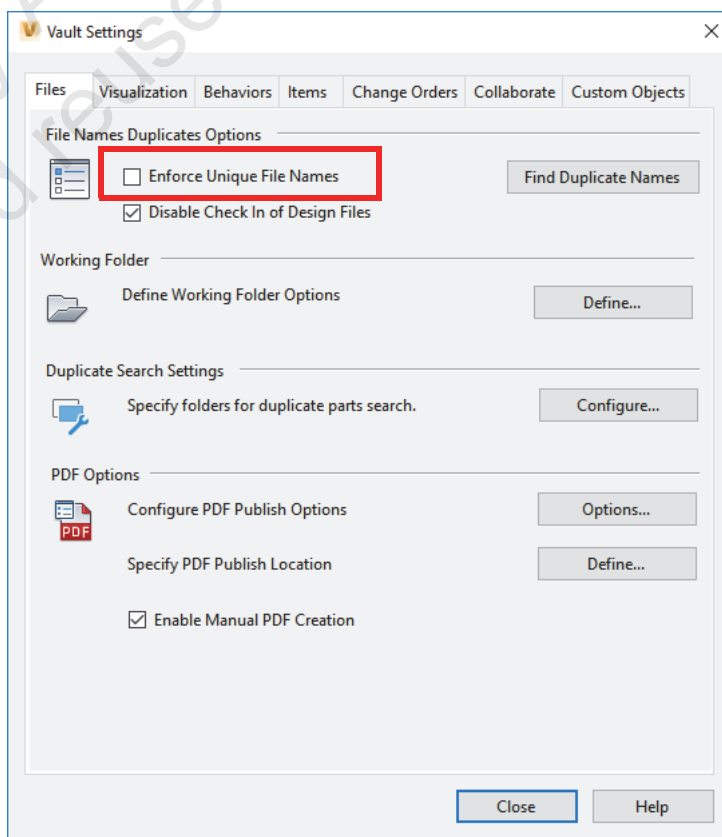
Vault Settings

Files | Visualization | Behaviors | Items | Change Orders | Collaborate | Custom Objects

File Names Duplicates Options

Enforce Unique File Names

Find Duplicate Names

Disable Check In of Design Files

Working Folder

Define Working Folder Options

Define...

Duplicate Search Settings

Specify folders for duplicate parts search.

Configure...

PDF Options

PDF

Configure PDF Publish Options

Options...

Specify PDF Publish Location

Define...

Enable Manual PDF Creation

Close

Help